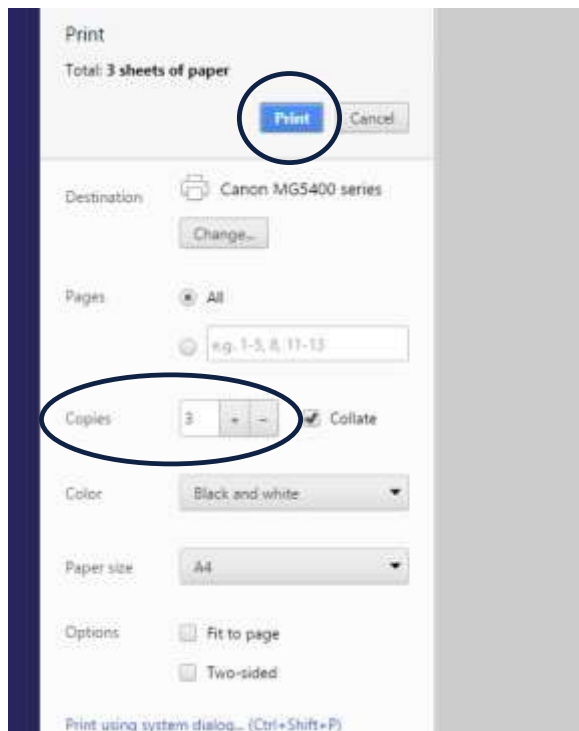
Print

Total: **3 sheets of paper**

Print Cancel

Destination Canon MG5400 series

Change...

Pages All

e.g. 1-5, 8, 11-13

Copies 3 + – Collate

Color Black and white

Paper size A4

Options Fit to page

Two-sided

Print using system dialog... (Ctrl+Shift+P)